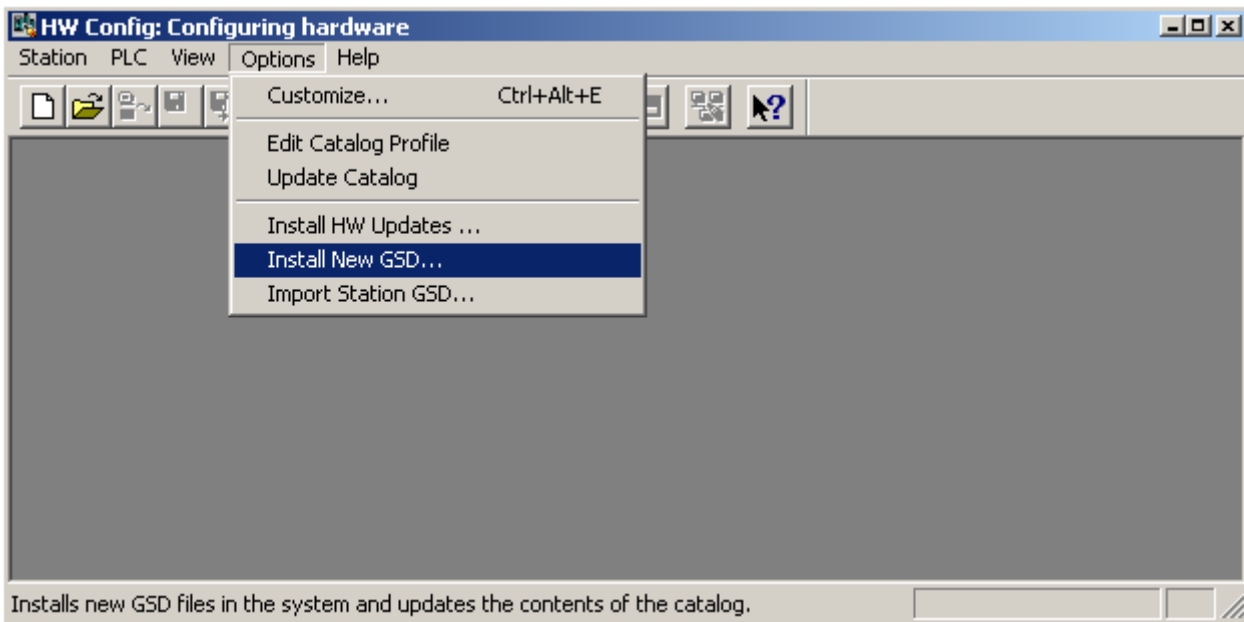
HW Config: Configuring hardware

Station PLC View Options Help

Customize... Ctrl+Alt+E

Edit Catalog Profile
Update Catalog

Install HW Updates ...
Install New GSD...
Import Station GSD...

Installs new GSD files in the system and updates the contents of the catalog.